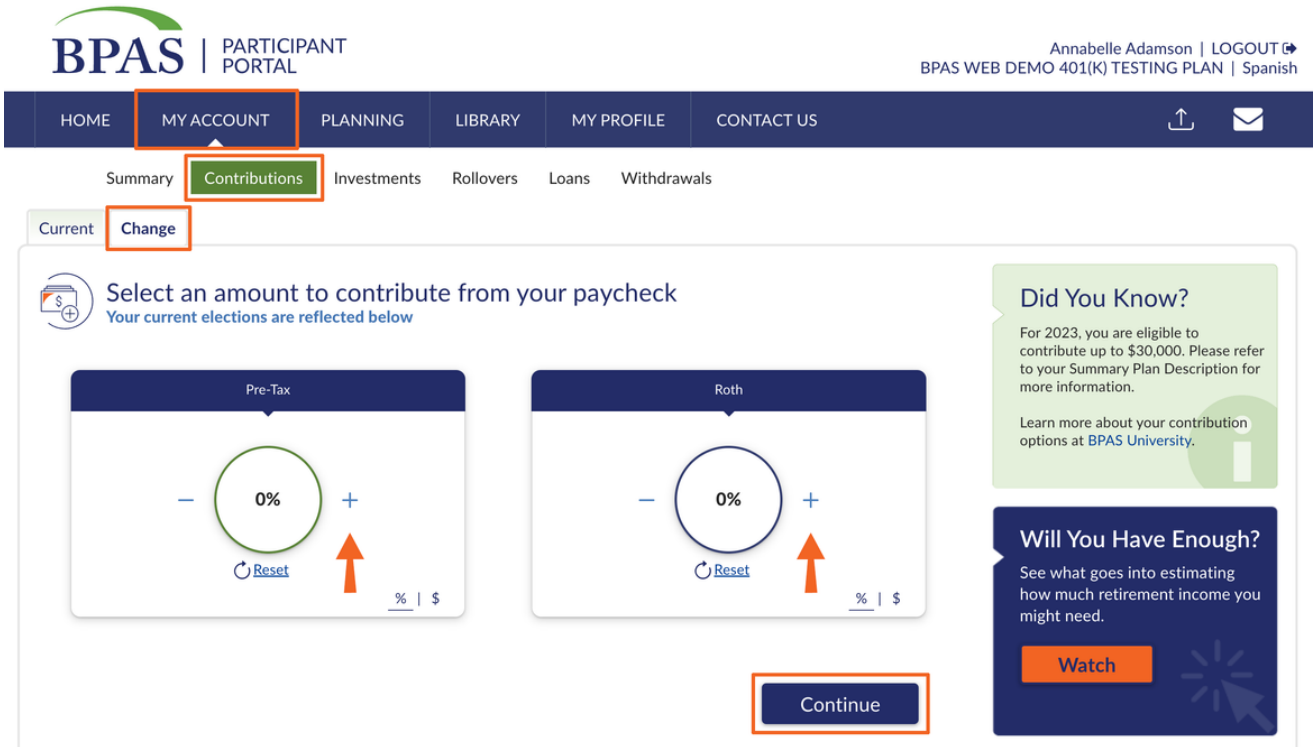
BPAS | PARTICIPANT PORTAL

Annabelle Adamson | LOGOUT
BPAS WEB DEMO 401(K) TESTING PLAN | Spanish

HOME MY ACCOUNT PLANNING LIBRARY MY PROFILE CONTACT US

Summary Contributions Investments Rollovers Loans Withdrawals

Current Change

Select an amount to contribute from your paycheck
Your current elections are reflected below

Pre-Tax
− 0% +
Reset
% | $

Roth
− 0% +
Reset
% | $

Continue

Did You Know?
For 2023, you are eligible to contribute up to $30,000. Please refer to your Summary Plan Description for more information.

Learn more about your contribution options at BPAS University.

Will You Have Enough?
See what goes into estimating how much retirement income you might need.
Watch